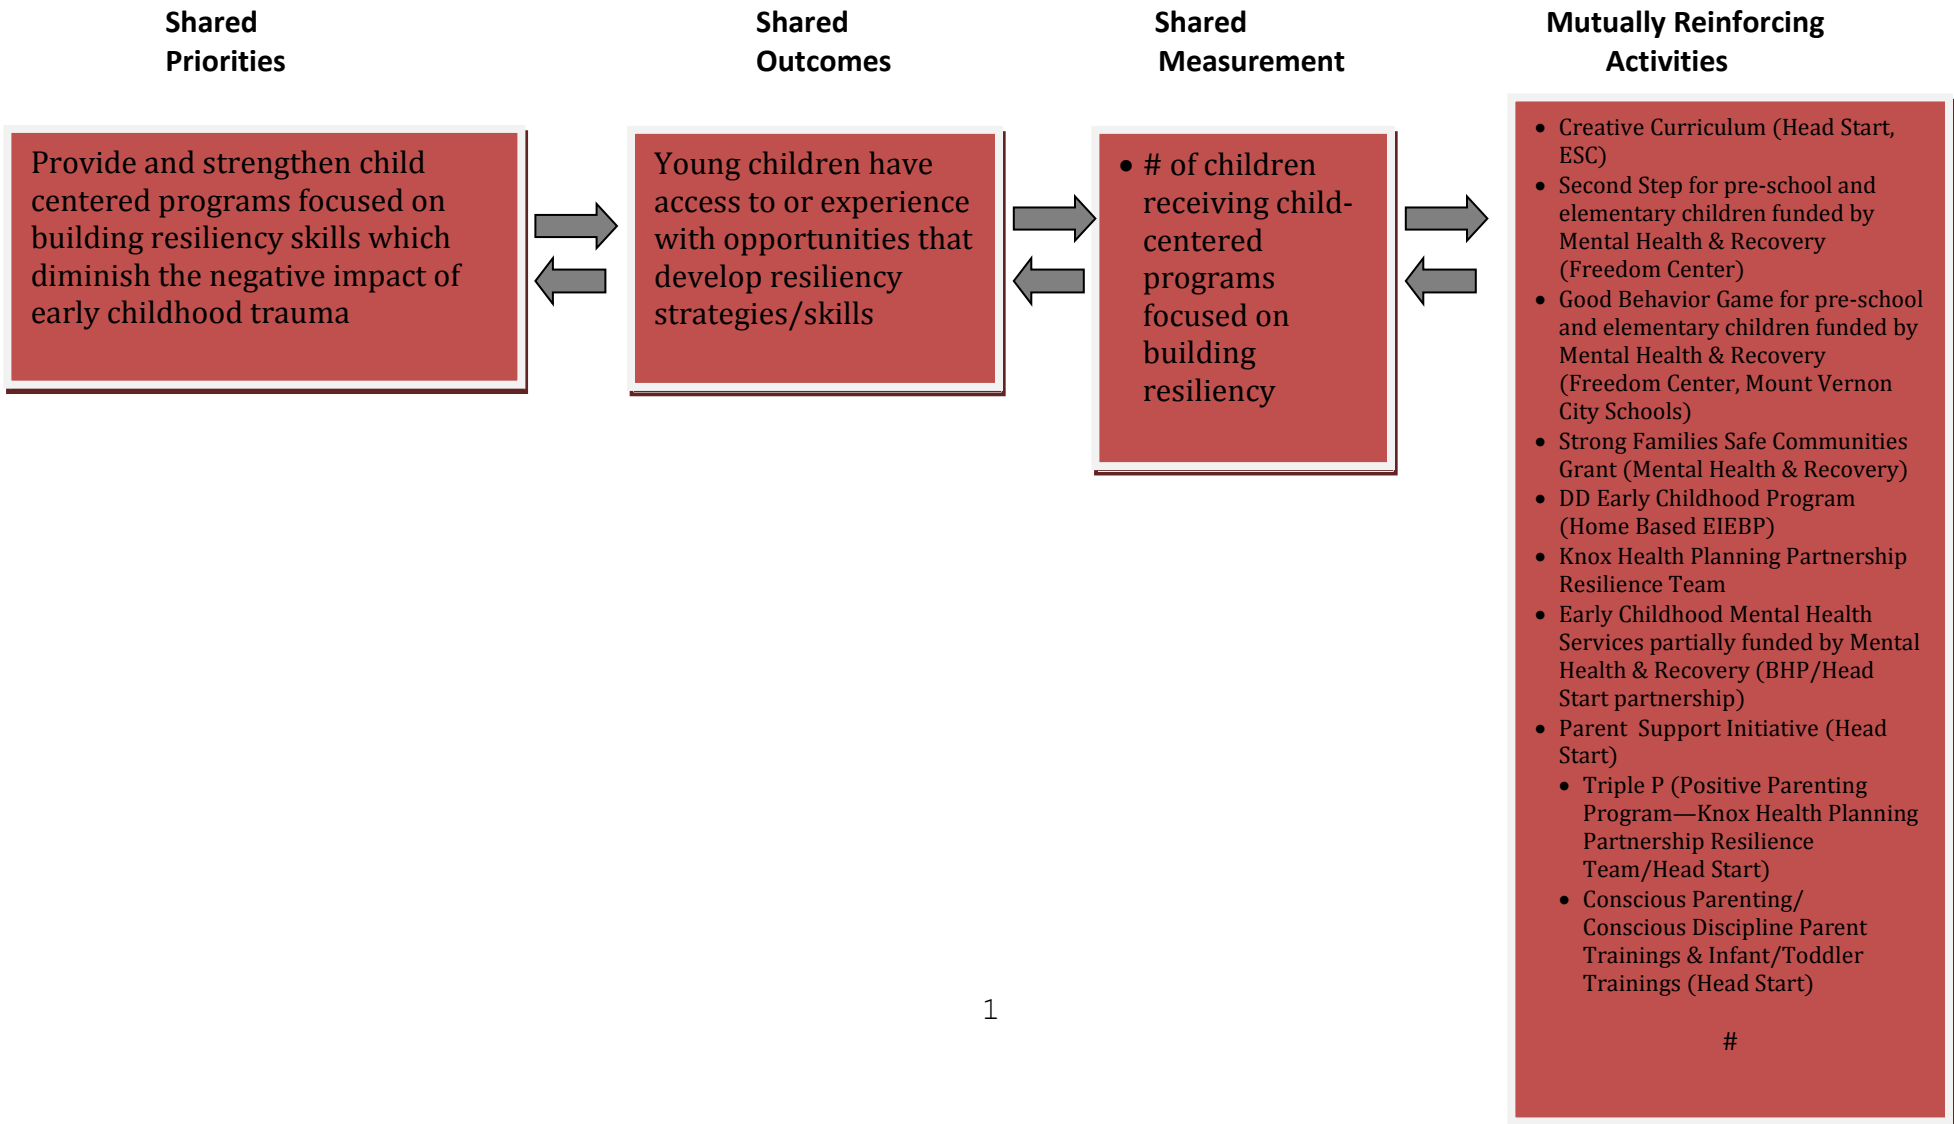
Shared Priorities

Shared Outcomes

Shared Measurement

Mutually Reinforcing Activities

Provide and strengthen child centered programs focused on building resiliency skills which diminish the negative impact of early childhood trauma

Young children have access to or experience with opportunities that develop resiliency strategies/skills

- # of children receiving child-centered programs focused on building resiliency

- Creative Curriculum (Head Start, ESC)
- Second Step for pre-school and elementary children funded by Mental Health & Recovery (Freedom Center)
- Good Behavior Game for pre-school and elementary children funded by Mental Health & Recovery (Freedom Center, Mount Vernon City Schools)
- Strong Families Safe Communities Grant (Mental Health & Recovery)
- DD Early Childhood Program (Home Based EIEBP)
- Knox Health Planning Partnership Resilience Team
- Early Childhood Mental Health Services partially funded by Mental Health & Recovery (BHP/Head Start partnership)
- Parent Support Initiative (Head Start)
  - Triple P (Positive Parenting Program—Knox Health Planning Partnership Resilience Team/Head Start)
  - Conscious Parenting/ Conscious Discipline Parent Trainings & Infant/Toddler Trainings (Head Start)

#

1